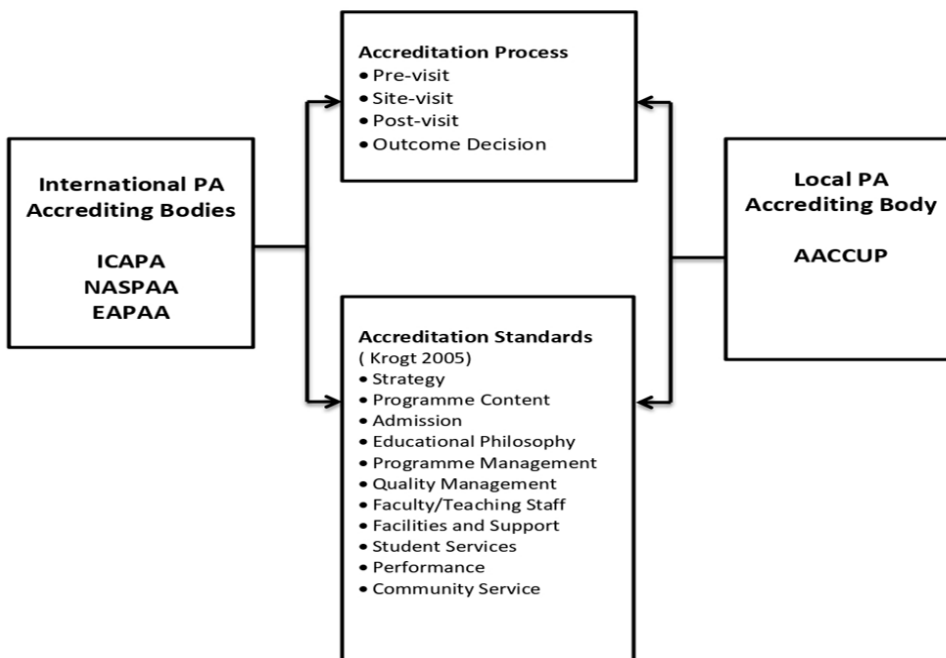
International PA Accrediting Bodies

ICAPA
NASPAA
EAPAA

Accreditation Process
• Pre-visit
• Site-visit
• Post-visit
• Outcome Decision

Accreditation Standards
( Krogt 2005)
• Strategy
• Programme Content
• Admission
• Educational Philosophy
• Programme Management
• Quality Management
• Faculty/Teaching Staff
• Facilities and Support
• Student Services
• Performance
• Community Service

Local PA Accrediting Body

AACCUP